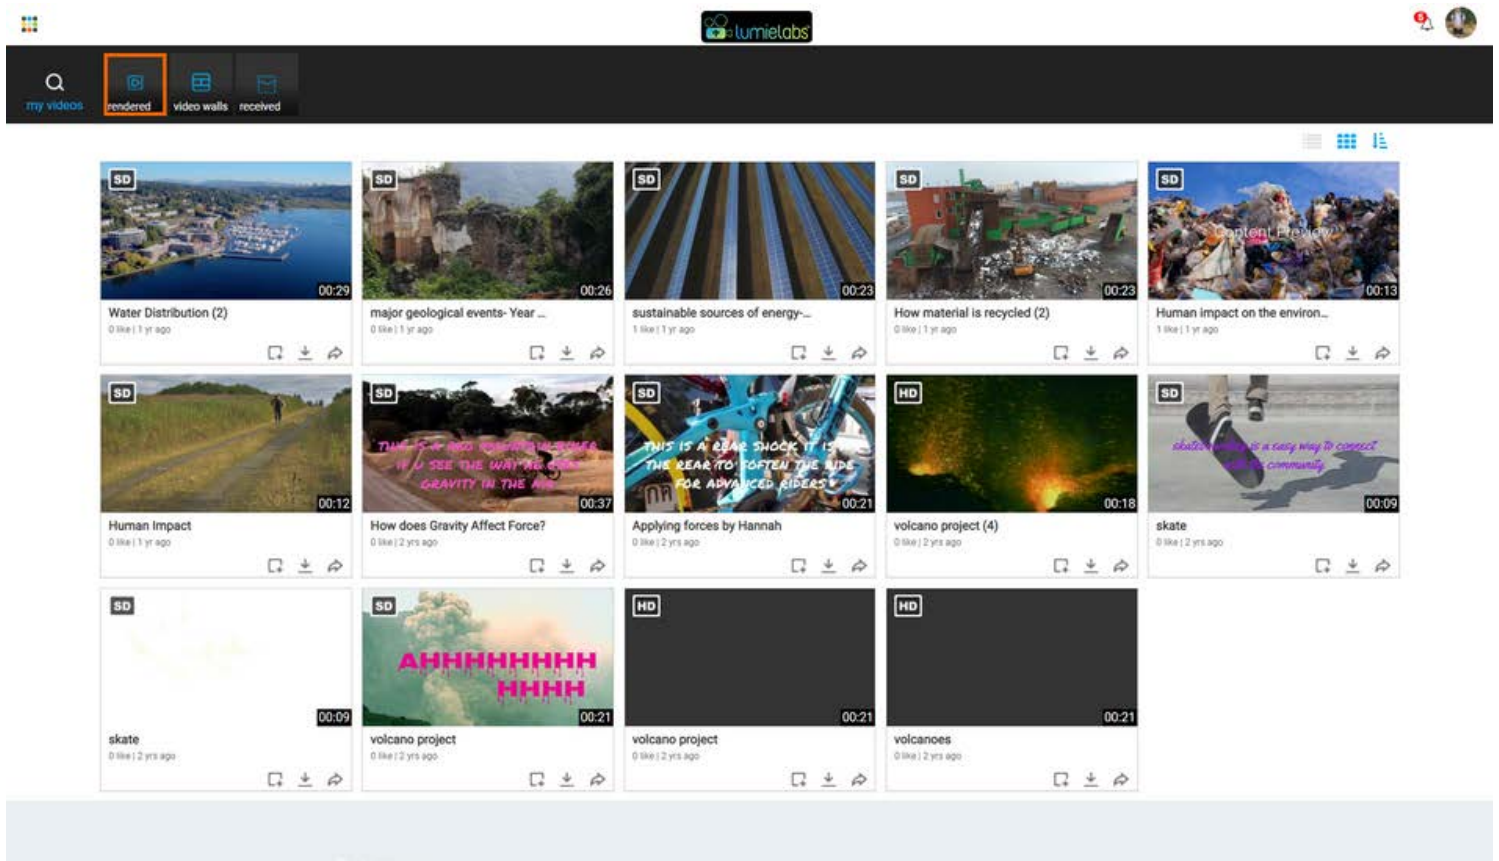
lumielabs

9

my videos
rendered
video walls
received

SD
00:29
Water Distribution (2)
0 like | 1 yr ago

SD
00:26
major geological events- Year ...
0 like | 1 yr ago

SD
00:23
sustainable sources of energy-...
1 like | 1 yr ago

SD
00:23
How material is recycled (2)
0 like | 1 yr ago

SD
Content Preview
00:13
Human impact on the environ...
1 like | 1 yr ago

SD
00:12
Human Impact
0 like | 1 yr ago

SD
THIS IS A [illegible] IF U SEE THE WAY HE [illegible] GRAVITY IN THE AIR
00:37
How does Gravity Affect Force?
0 like | 2 yrs ago

SD
THIS IS A REAR SHOCK IT IS THE REAR TO SOFTEN THE RIDE FOR ADVANCED RIDERS
00:21
Applying forces by Hannah
0 like | 2 yrs ago

HD
00:18
volcano project (4)
0 like | 2 yrs ago

SD
skateboarding is a easy way to connect with the community
00:09
skate
0 like | 2 yrs ago

SD
00:09
skate
0 like | 2 yrs ago

SD
AHHHHHHHH HHHH
00:21
volcano project
0 like | 2 yrs ago

HD
00:21
volcano project
0 like | 2 yrs ago

HD
00:21
volcanoes
0 like | 2 yrs ago